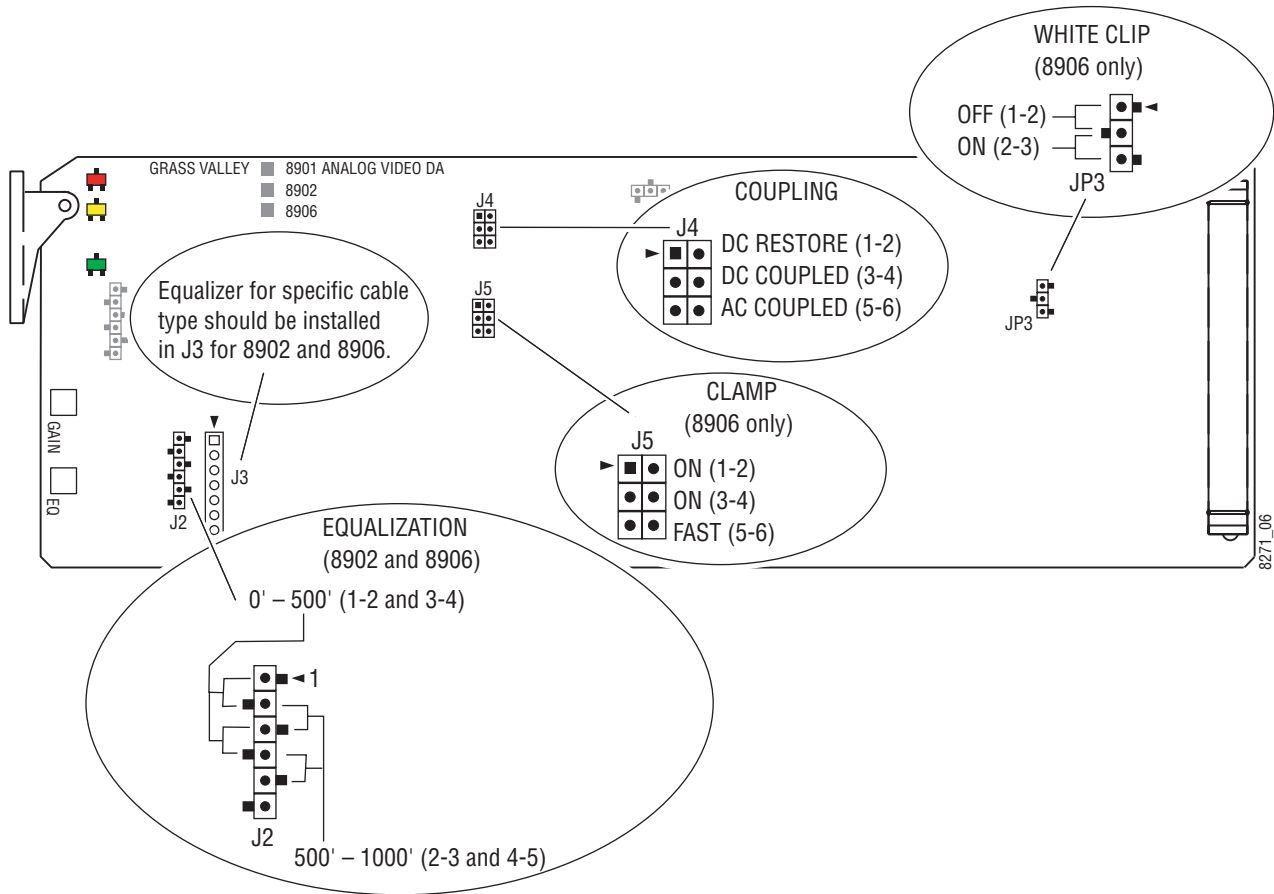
WHITE CLIP
(8906 only)
OFF (1-2)
ON (2-3)
JP3

GRASS VALLEY 8901 ANALOG VIDEO DA
8902
8906

J4
COUPLING
J4
DC RESTORE (1-2)
DC COUPLED (3-4)
AC COUPLED (5-6)

JP3

Equalizer for specific cable type should be installed in J3 for 8902 and 8906.

J5

CLAMP
(8906 only)
J5
ON (1-2)
ON (3-4)
FAST (5-6)

GAIN
EQ
J3
J2

EQUALIZATION
(8902 and 8906)
0' – 500' (1-2 and 3-4)
1
J2
500' – 1000' (2-3 and 4-5)

8271_06